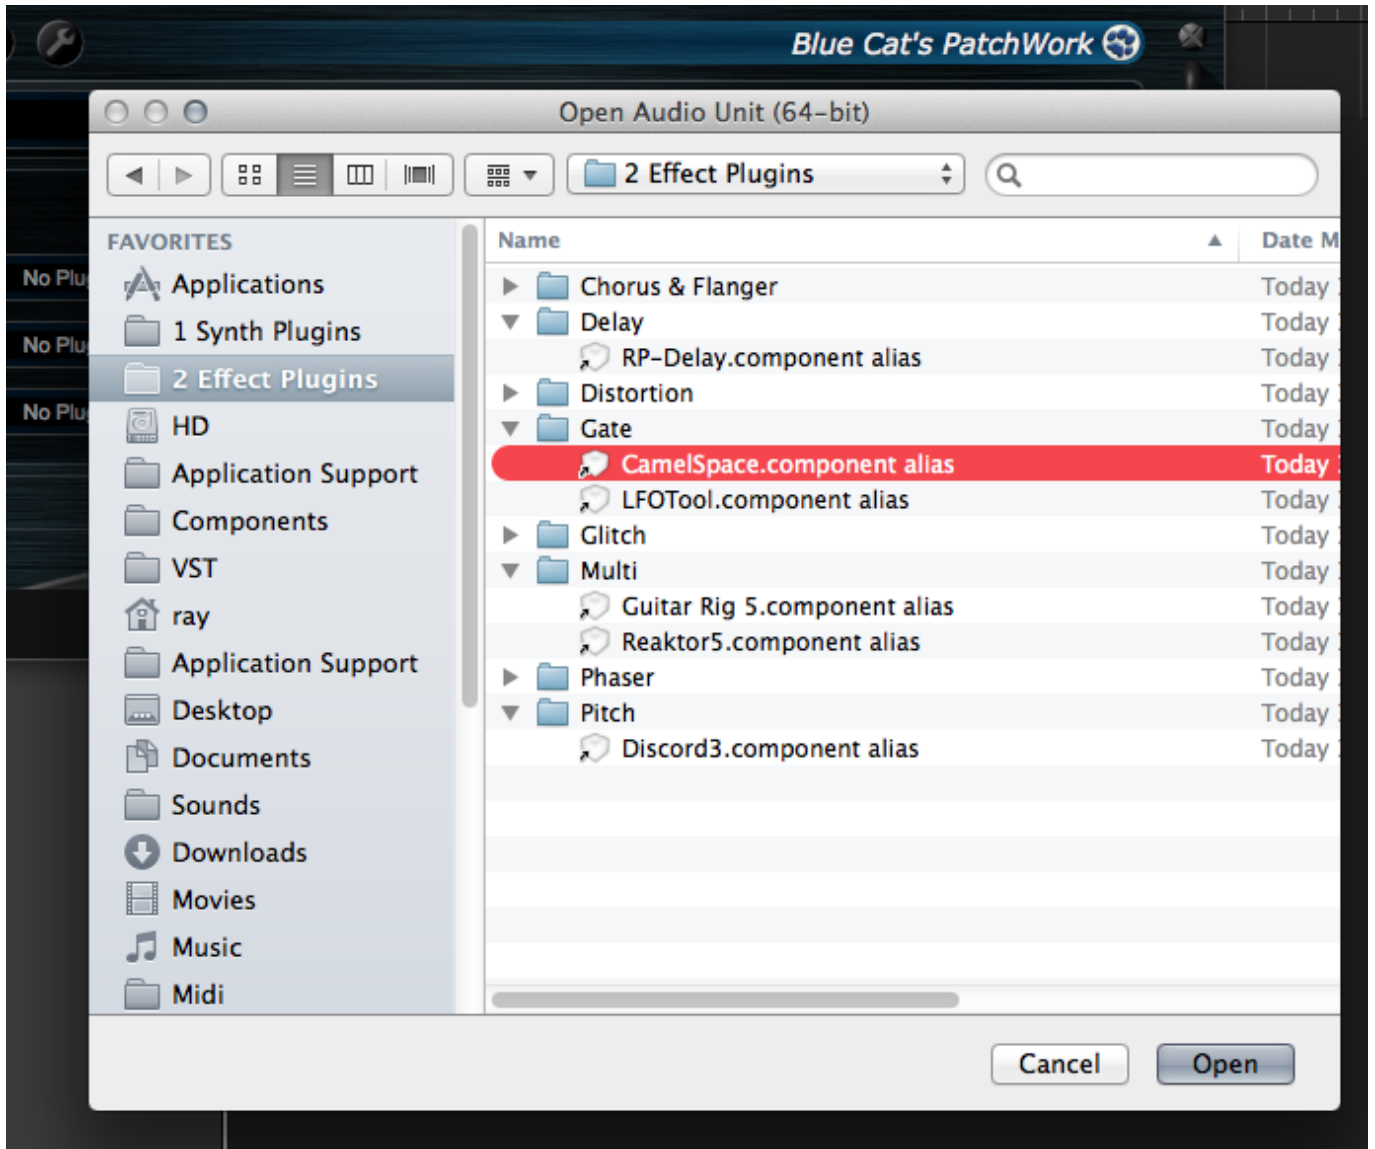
Blue Cat's PatchWork

No Plu
No Plu
No Plu

Open Audio Unit (64-bit)

2 Effect Plugins

FAVORITES
Applications
1 Synth Plugins
2 Effect Plugins
HD
Application Support
Components
VST
ray
Application Support
Desktop
Documents
Sounds
Downloads
Movies
Music
Midi

| Name | Date M |
|---|---|
| Chorus & Flanger | Today |
| Delay | Today |
| RP-Delay.component alias | Today |
| Distortion | Today |
| Gate | Today |
| CamelSpace.component alias | Today |
| LFOTool.component alias | Today |
| Glitch | Today |
| Multi | Today |
| Guitar Rig 5.component alias | Today |
| Reaktor5.component alias | Today |
| Phaser | Today |
| Pitch | Today |
| Discord3.component alias | Today |

Cancel
Open